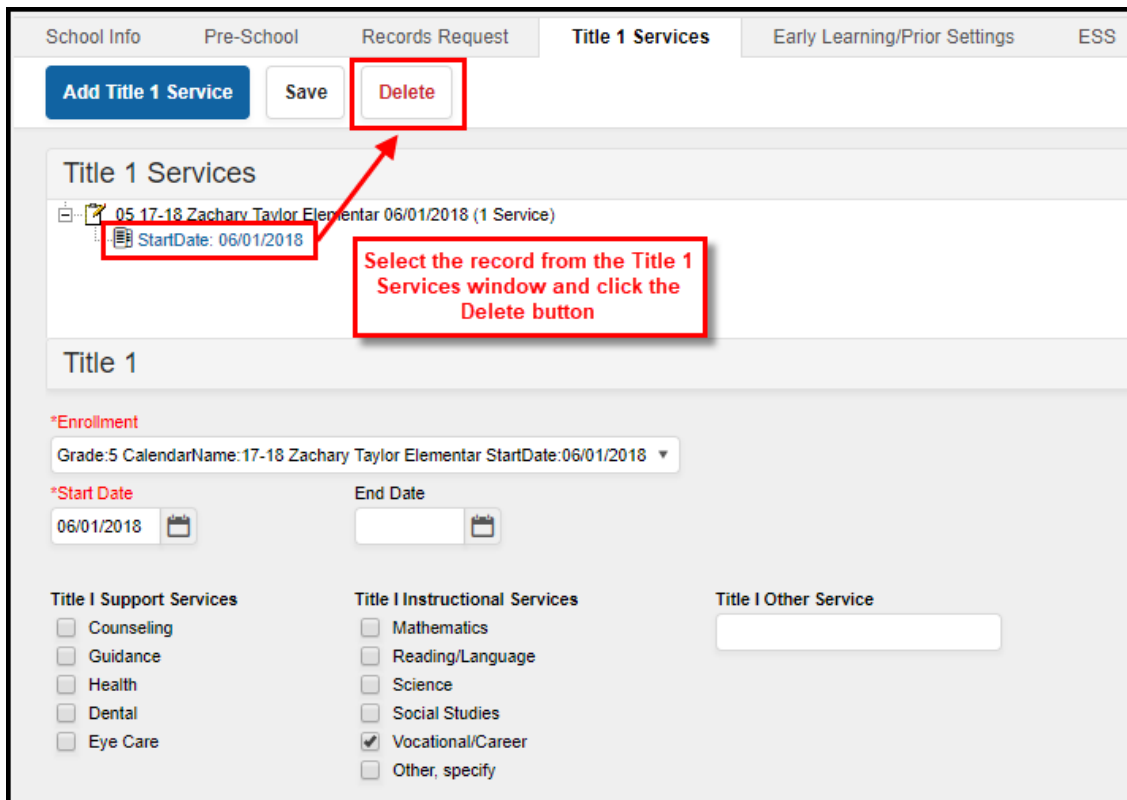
School Info Pre-School Records Request Title 1 Services Early Learning/Prior Settings ESS

Add Title 1 Service Save Delete

Title 1 Services

05 17-18 Zachary Taylor Elementar 06/01/2018 (1 Service)
StartDate: 06/01/2018

Select the record from the Title 1 Services window and click the Delete button

Title 1

*Enrollment
Grade:5 CalendarName:17-18 Zachary Taylor Elementar StartDate:06/01/2018

*Start Date
06/01/2018

End Date

Title I Support Services
Counseling
Guidance
Health
Dental
Eye Care

Title I Instructional Services
Mathematics
Reading/Language
Science
Social Studies
Vocational/Career
Other, specify

Title I Other Service